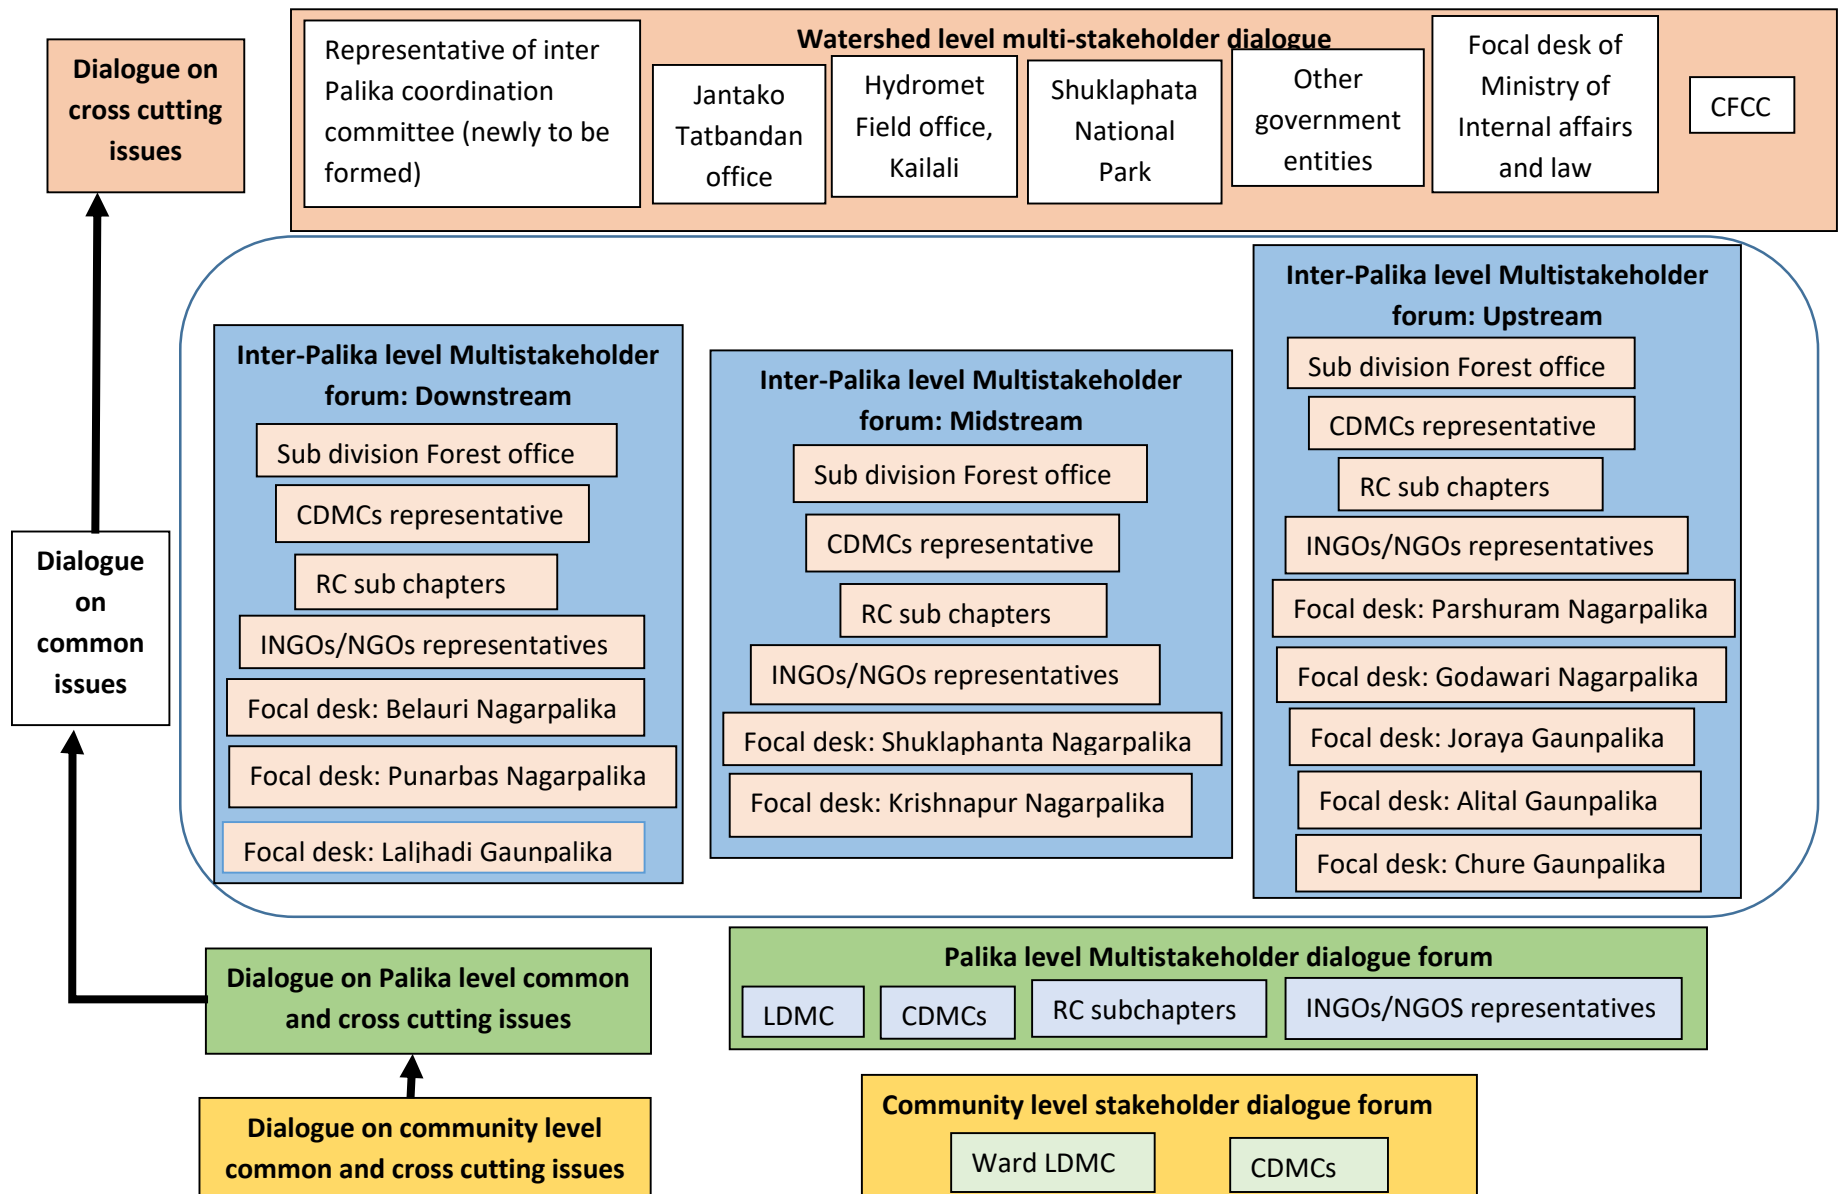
Dialogue on cross cutting issues

Watershed level multi-stakeholder dialogue

Representative of inter Palika coordination committee (newly to be formed)

Jantako Tatbandan office

Hydromet Field office, Kailali

Shuklaphata National Park

Other government entities

Focal desk of Ministry of Internal affairs and law

CFCC

Dialogue on common issues

Inter-Palika level Multistakeholder forum: Downstream

Sub division Forest office

CDMCs representative

RC sub chapters

INGOs/NGOs representatives

Focal desk: Belauri Nagarpalika

Focal desk: Punarbas Nagarpalika

Focal desk: Lalihadi Gaunpalika

Inter-Palika level Multistakeholder forum: Midstream

Sub division Forest office

CDMCs representative

RC sub chapters

INGOs/NGOs representatives

Focal desk: Shuklaphanta Nagarpalika

Focal desk: Krishnapur Nagarpalika

Inter-Palika level Multistakeholder forum: Upstream

Sub division Forest office

CDMCs representative

RC sub chapters

INGOs/NGOs representatives

Focal desk: Parshuram Nagarpalika

Focal desk: Godawari Nagarpalika

Focal desk: Joraya Gaunpalika

Focal desk: Alital Gaunpalika

Focal desk: Chure Gaunpalika

Dialogue on Palika level common and cross cutting issues

Palika level Multistakeholder dialogue forum

LDMC

CDMCs

RC subchapters

INGOs/NGOS representatives

Dialogue on community level common and cross cutting issues

Community level stakeholder dialogue forum

Ward LDMC

CDMCs